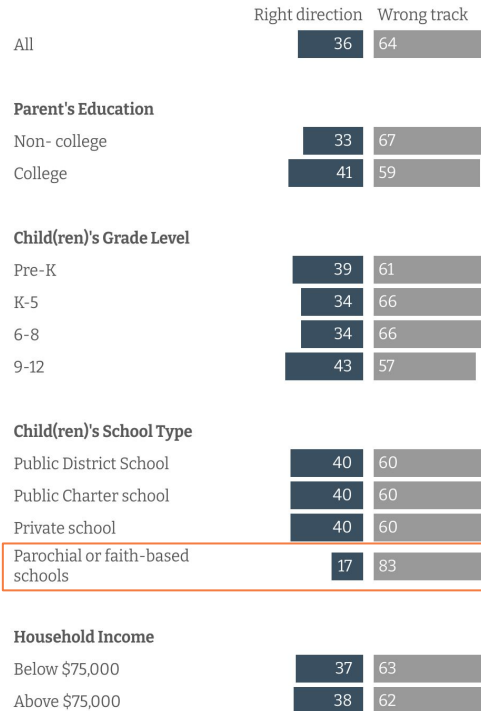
| | Right direction | Wrong track |
|---|---|---|
| All | 36 | 64 |

**Parent's Education**

| | Right direction | Wrong track |
|---|---|---|
| Non- college | 33 | 67 |
| College | 41 | 59 |

**Child(ren)'s Grade Level**

| | Right direction | Wrong track |
|---|---|---|
| Pre-K | 39 | 61 |
| K-5 | 34 | 66 |
| 6-8 | 34 | 66 |
| 9-12 | 43 | 57 |

**Child(ren)'s School Type**

| | Right direction | Wrong track |
|---|---|---|
| Public District School | 40 | 60 |
| Public Charter school | 40 | 60 |
| Private school | 40 | 60 |
| Parochial or faith-based schools | 17 | 83 |

**Household Income**

| | Right direction | Wrong track |
|---|---|---|
| Below $75,000 | 37 | 63 |
| Above $75,000 | 38 | 62 |